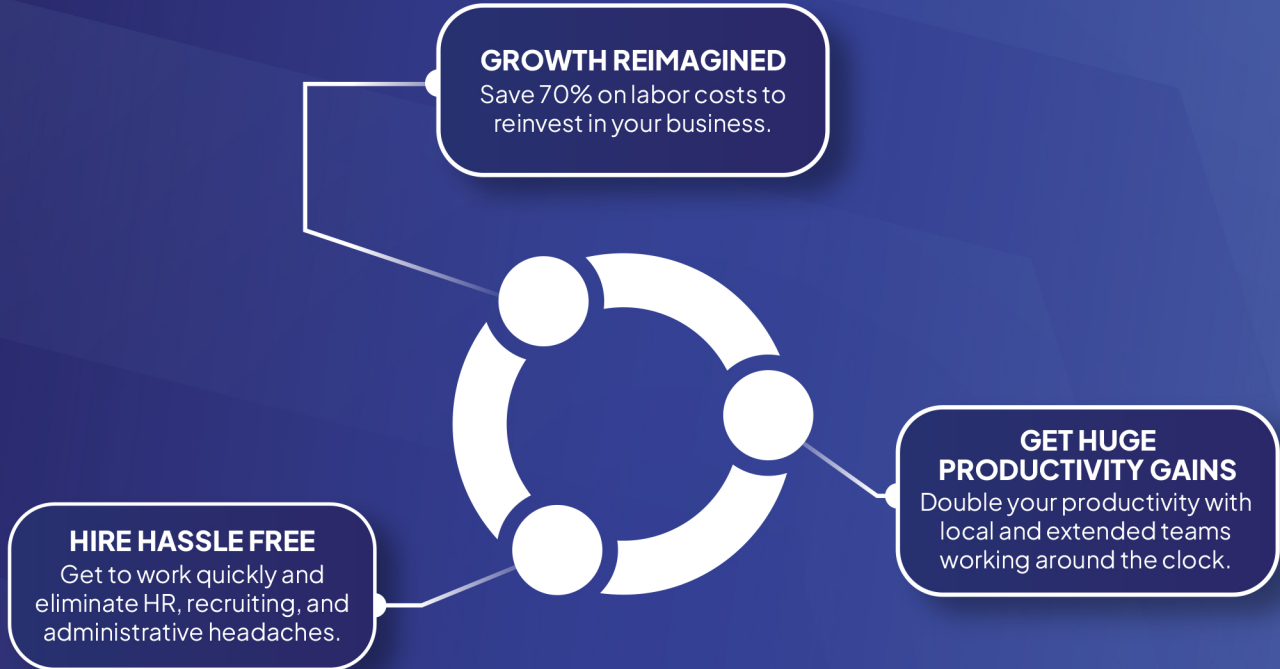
GROWTH REIMAGINED
Save 70% on labor costs to reinvest in your business.

GET HUGE PRODUCTIVITY GAINS
Double your productivity with local and extended teams working around the clock.

HIRE HASSLE FREE
Get to work quickly and eliminate HR, recruiting, and administrative headaches.